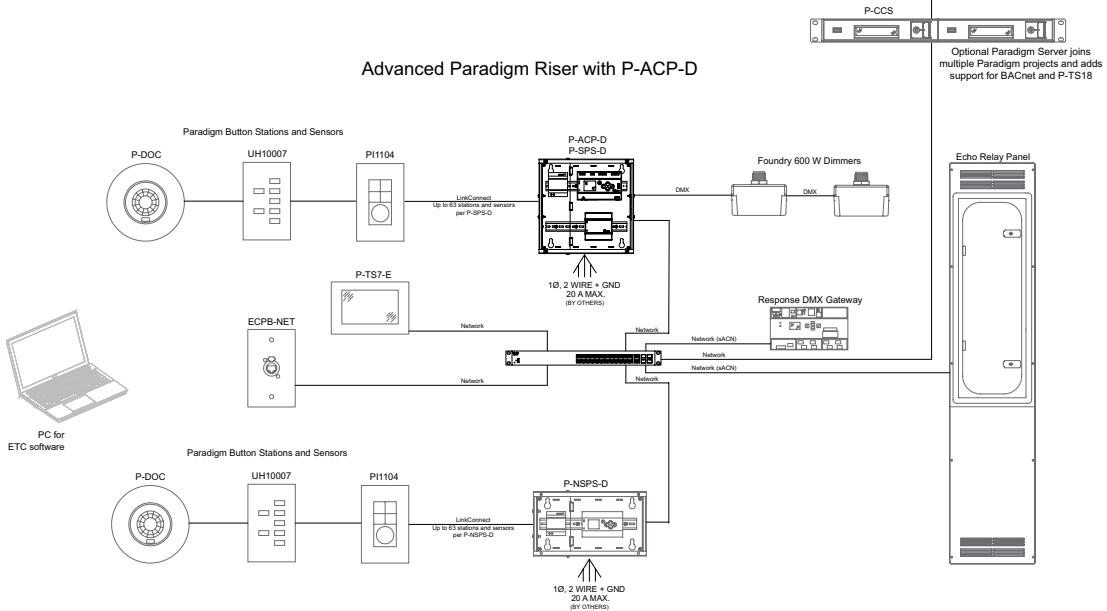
P-CCS

Optional Paradigm Server joins multiple Paradigm projects and adds support for BACnet and P-TS18

Advanced Paradigm Riser with P-ACP-D

Paradigm Button Stations and Sensors

P-DOC

UH10007

PI1104

LinkConnect
Up to 63 stations and sensors per P-SPS-D

P-ACP-D
P-SPS-D

DMX

Foundry 600 W Dimmers

DMX

Echo Relay Panel

1Ø, 2 WIRE + GND
20 A MAX.
(BY OTHERS)

P-TS7-E

Response DMX Gateway

ECPB-NET

Network

Network

Network (sACN)

Network

Network (sACN)

Network

Network

PC for ETC software

Paradigm Button Stations and Sensors

P-DOC

UH10007

PI1104

P-NSPS-D

LinkConnect
Up to 63 stations and sensors per P-NSPS-D

1Ø, 2 WIRE + GND
20 A MAX.
(BY OTHERS)